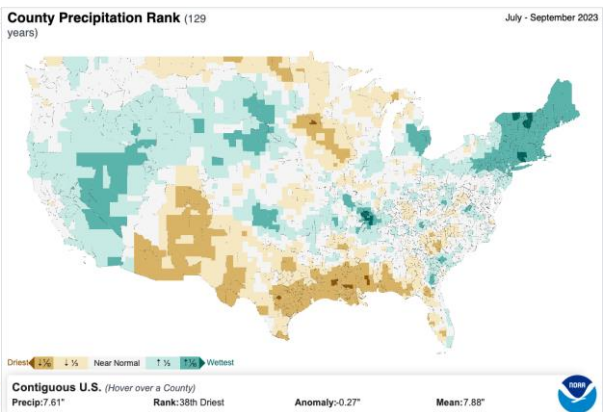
County Precipitation Rank (129 years)

July - September 2023

Driest ↓⅒ ↓⅓ Near Normal ↑⅓ ↑⅒ Wettest

Contiguous U.S. (Hover over a County)

Precip:7.61" Rank:38th Driest Anomaly:-0.27" Mean:7.88"

NOAA